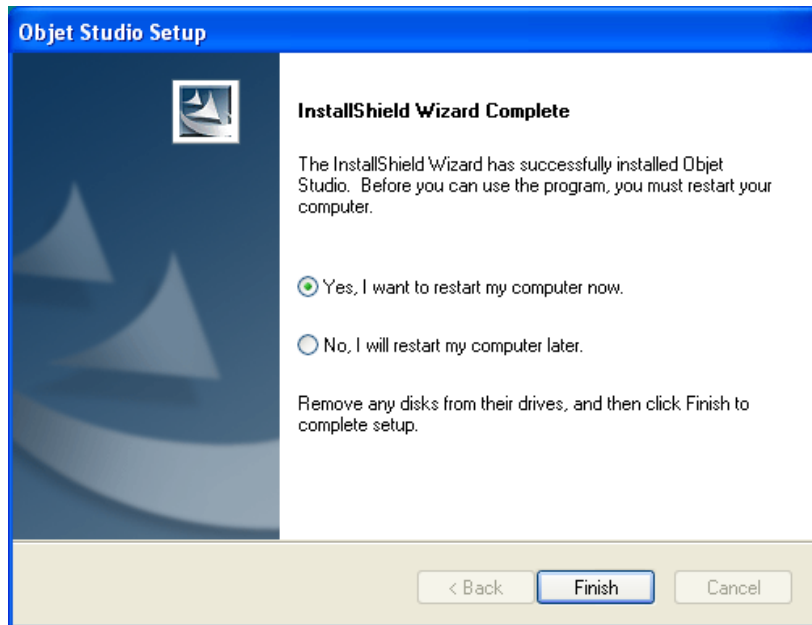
Objet Studio Setup

InstallShield Wizard Complete

The InstallShield Wizard has successfully installed Objet Studio. Before you can use the program, you must restart your computer.

Yes, I want to restart my computer now.

No, I will restart my computer later.

Remove any disks from their drives, and then click Finish to complete setup.

< Back

Finish

Cancel